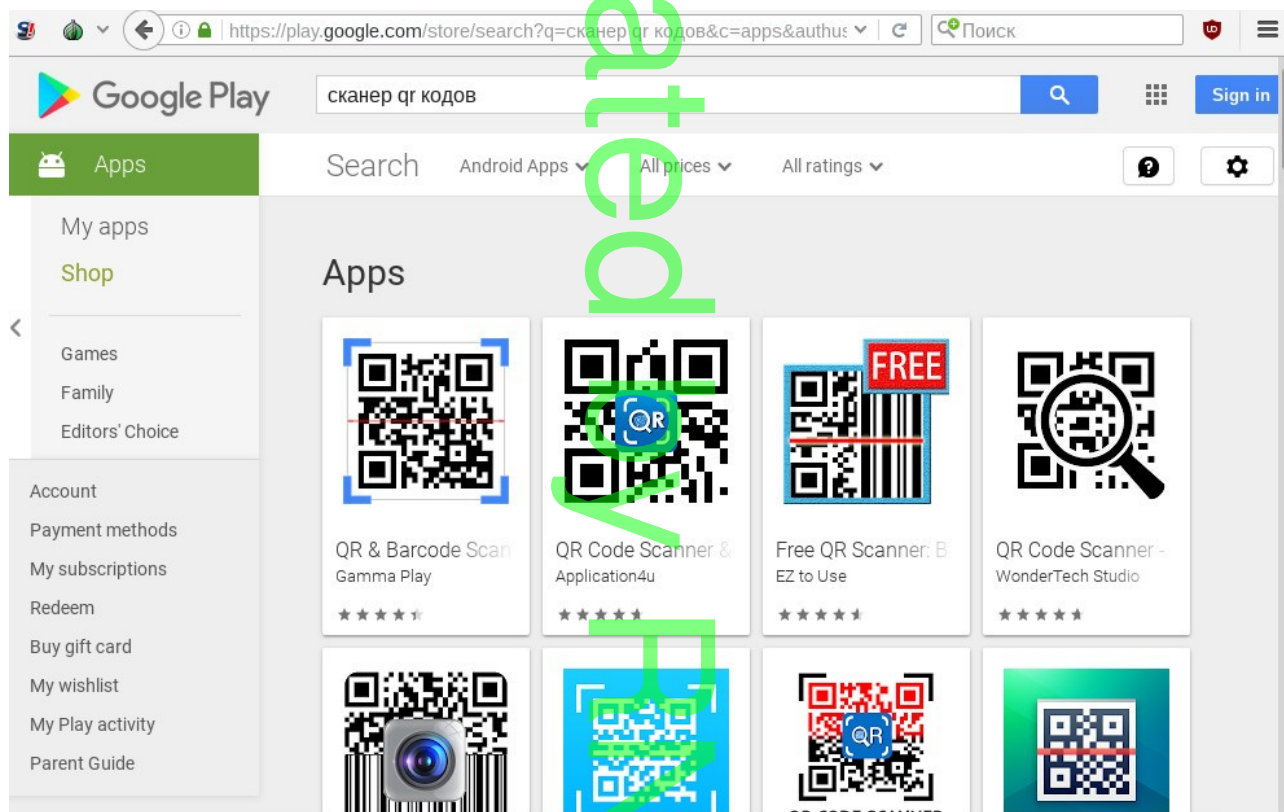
https://play.google.com/store/search?q=сканер qr кодов&c=apps&authus

Поиск

Google Play

сканер qr кодов

Sign in

Apps

Search Android Apps All prices All ratings

My apps
Shop

Games
Family
Editors' Choice

Account
Payment methods
My subscriptions
Redeem
Buy gift card
My wishlist
My Play activity
Parent Guide

Apps

QR & Barcode Scan
Gamma Play

QR Code Scanner &
Application4u

FREE

Free QR Scanner: B
EZ to Use

QR Code Scanner -
WonderTech Studio

QR

QR

ated by